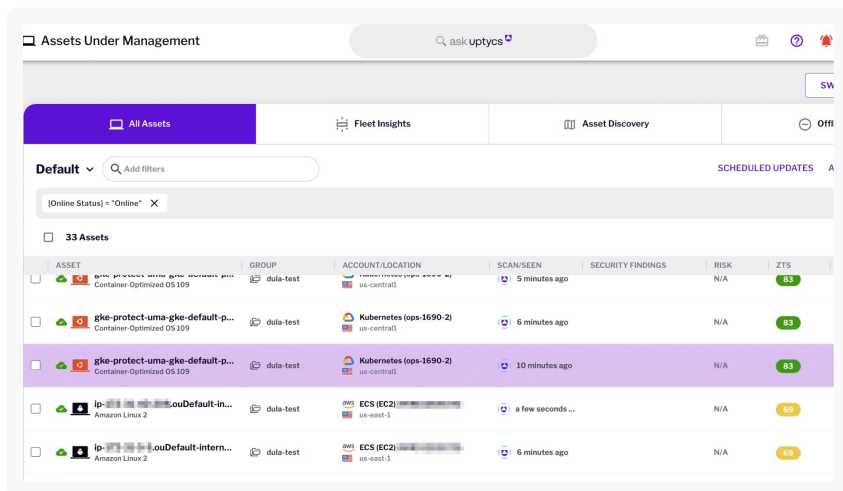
Assets Under Management

ask uptycs

SW

All Assets | Fleet Insights | Asset Discovery | Offl

Default

Add filters

SCHEDULED UPDATES A

[Online Status] = "Online"

33 Assets

| ASSET | GROUP | ACCOUNT/LOCATION | SCAN/SEEN | SECURITY FINDINGS | RISK | ZTS |
|---|---|---|---|---|---|---|
| gke-protect-uma-gke-default-p... Container-Optimized OS 109 | dula-test | Kubernetes (ops-1690-2) us-central1 | 5 minutes ago | | N/A | 83 |
| gke-protect-uma-gke-default-p... Container-Optimized OS 109 | dula-test | Kubernetes (ops-1690-2) us-central1 | 6 minutes ago | | N/A | 83 |
| gke-protect-uma-gke-default-p... Container-Optimized OS 109 | dula-test | Kubernetes (ops-1690-2) us-central1 | 10 minutes ago | | N/A | 83 |
| ip-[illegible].ouDefault-in... Amazon Linux 2 | dula-test | aws ECS (EC2)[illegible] us-east-1 | a few seconds ... | | N/A | 69 |
| ip-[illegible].ouDefault-intern... Amazon Linux 2 | dula-test | aws ECS (EC2)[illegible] us-east-1 | 6 minutes ago | | N/A | 69 |